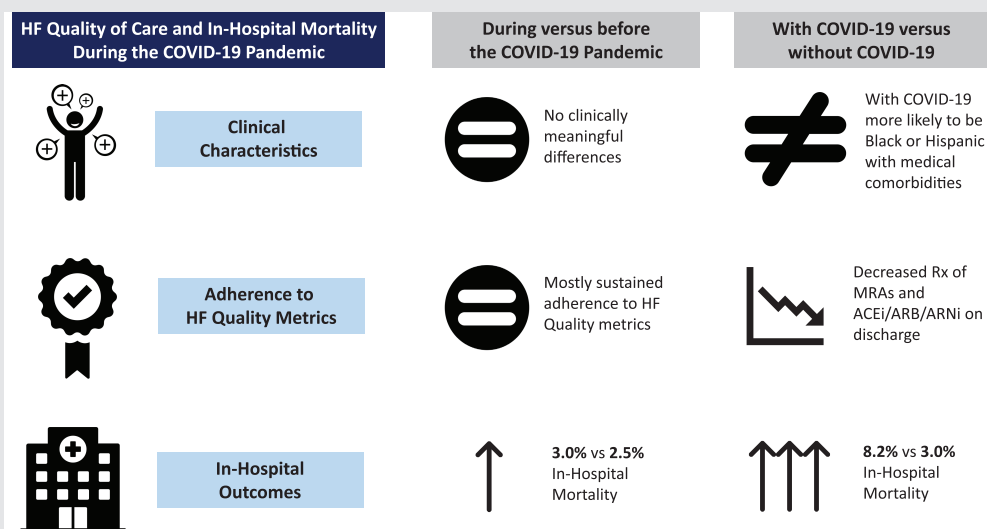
HF Quality of Care and In-Hospital Mortality During the COVID-19 Pandemic

During versus before the COVID-19 Pandemic

With COVID-19 versus without COVID-19

Clinical Characteristics

No clinically meaningful differences

With COVID-19 more likely to be Black or Hispanic with medical comorbidities

Adherence to HF Quality Metrics

Mostly sustained adherence to HF Quality metrics

Decreased Rx of MRAs and ACEi/ARB/ARNi on discharge

In-Hospital Outcomes

**3.0%** vs **2.5%** In-Hospital Mortality

**8.2%** vs **3.0%** In-Hospital Mortality